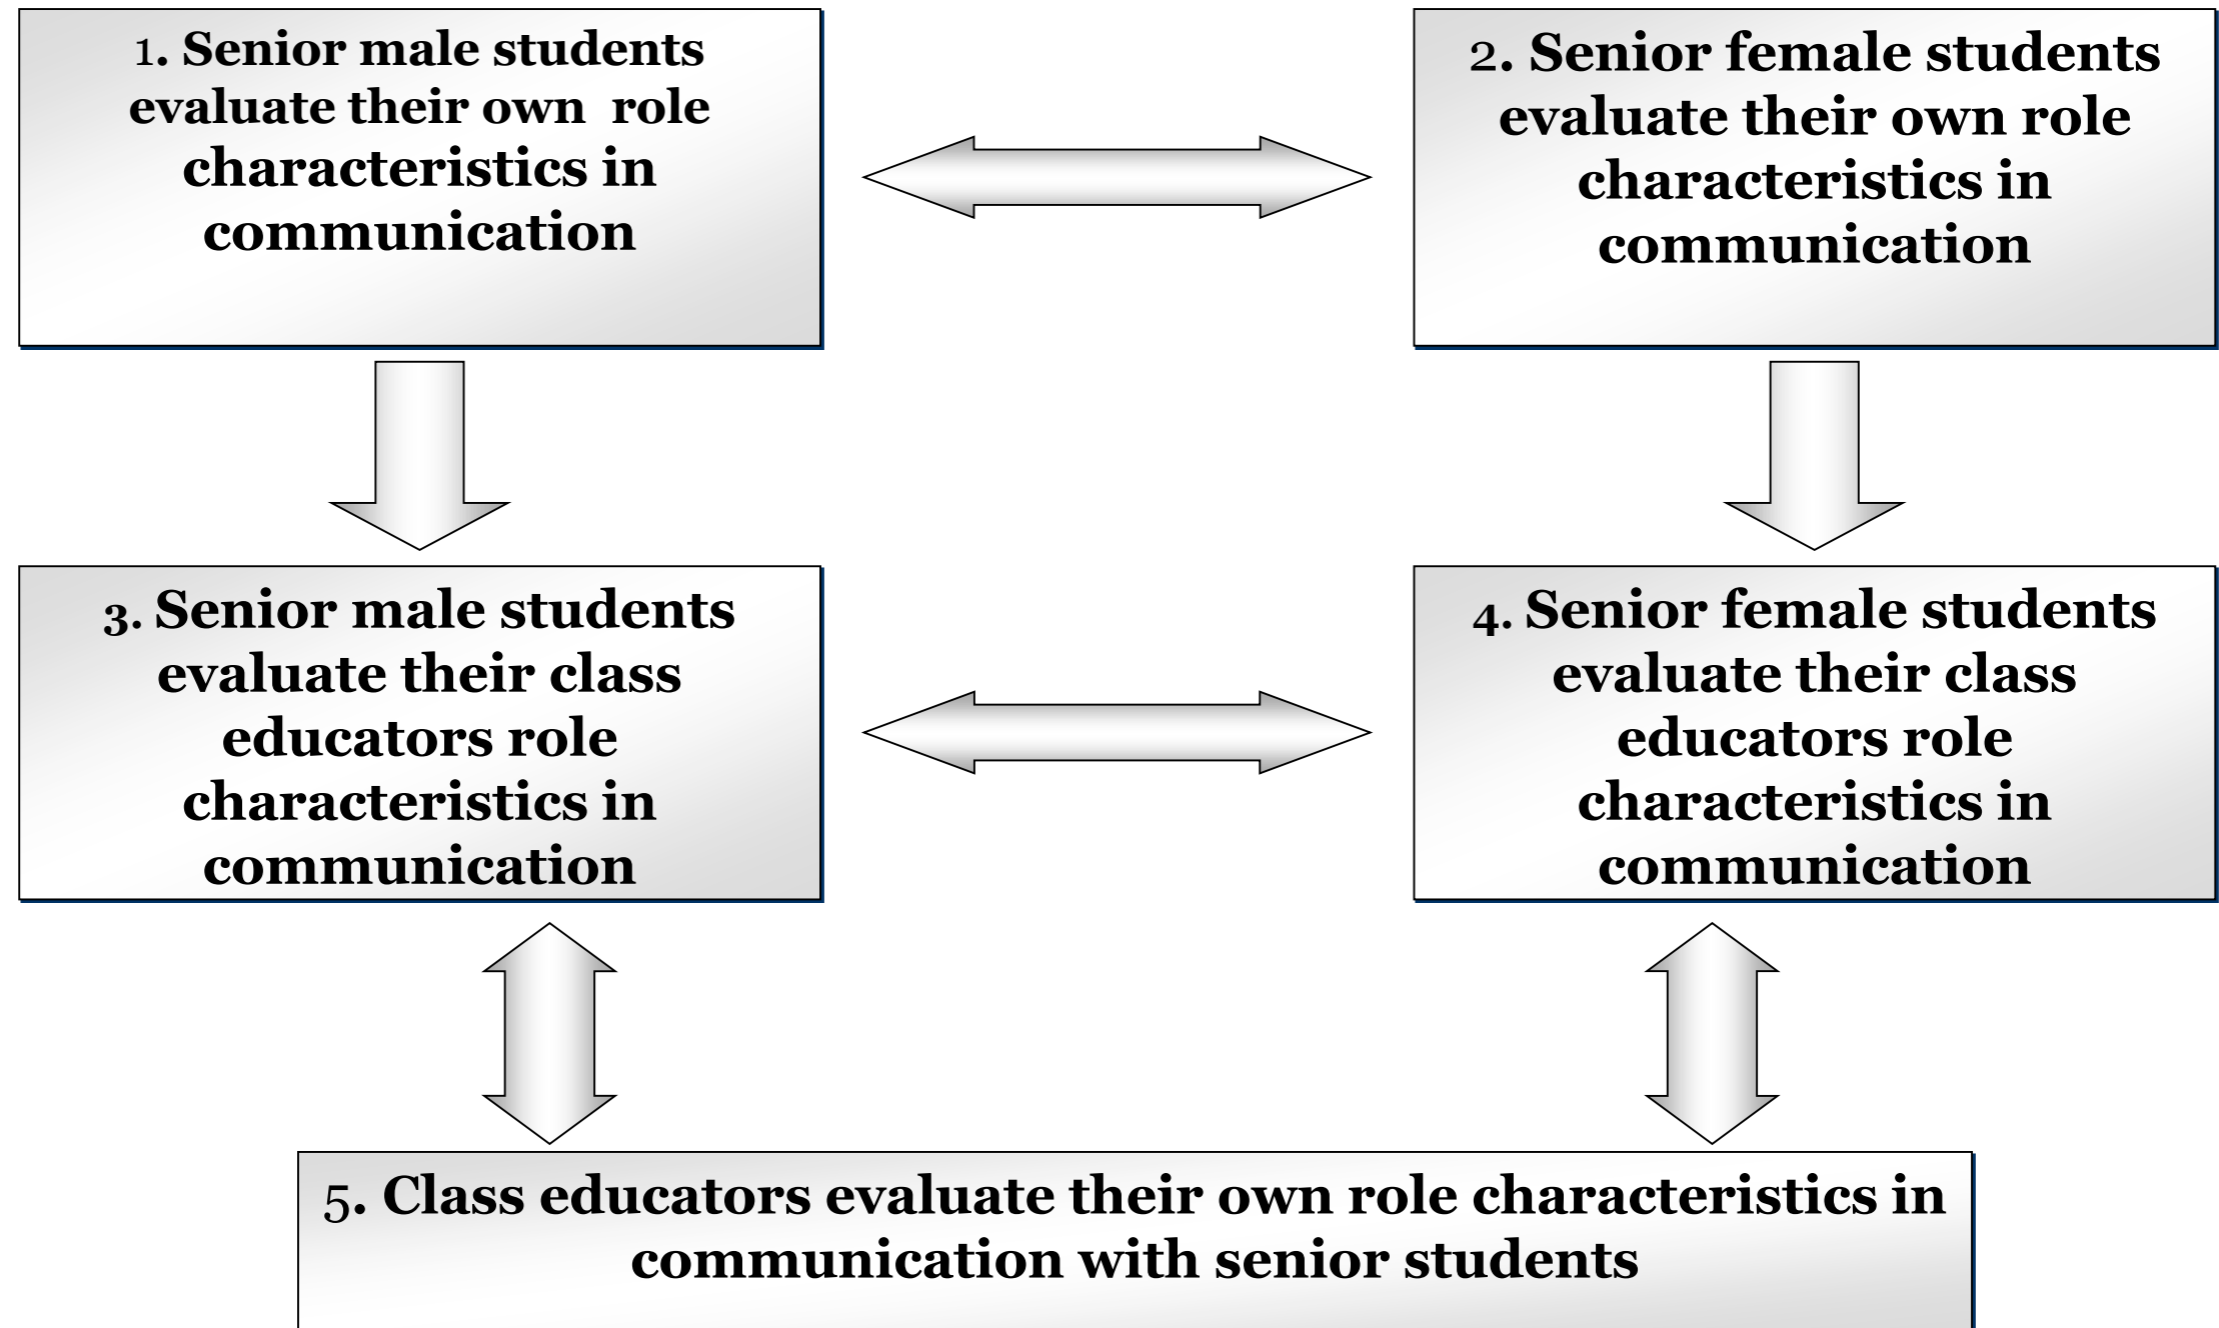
1. Senior male students evaluate their own role characteristics in communication

2. Senior female students evaluate their own role characteristics in communication

3. Senior male students evaluate their class educators role characteristics in communication

4. Senior female students evaluate their class educators role characteristics in communication

5. Class educators evaluate their own role characteristics in communication with senior students